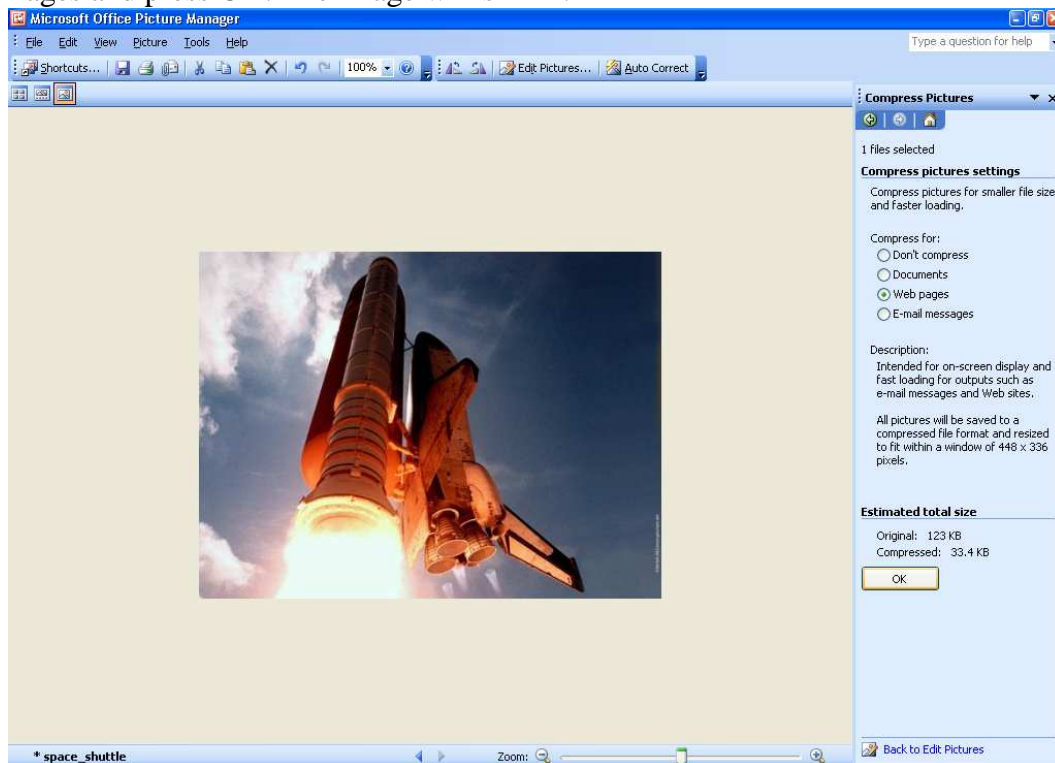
Microsoft Office Picture Manager

File Edit View Picture Tools Help

Type a question for help

Shortcuts... 100% Edit Pictures... Auto Correct

Compress Pictures

1 files selected

Compress pictures settings

Compress pictures for smaller file size and faster loading.

Compress for:
Don't compress
Documents
Web pages
E-mail messages

Description:
Intended for on-screen display and fast loading for outputs such as e-mail messages and Web sites.

All pictures will be saved to a compressed file format and resized to fit within a window of 448 x 336 pixels.

Estimated total size

Original: 123 KB
Compressed: 33.4 KB

OK

* space_shuttle

Zoom:

Back to Edit Pictures